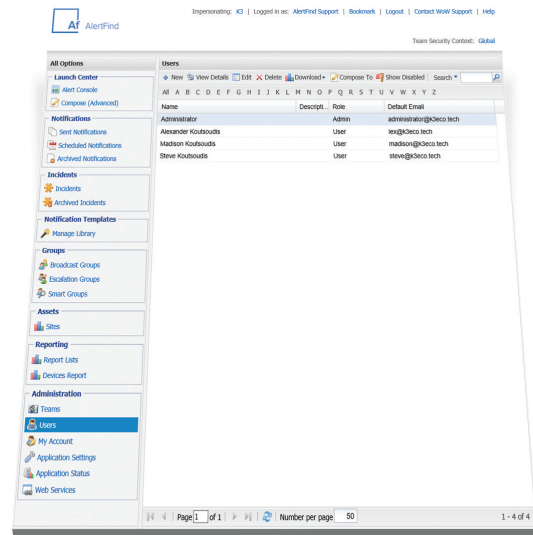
Af AlertFind

Impersonating: K3 | Logged in as: AlertFind Support | Bookmark | Logout | Contact WoW Support | Help

Team Security Context: Global

All Options

Launch Center
Alert Console
Compose (Advanced)

Notifications
Sent Notifications
Scheduled Notifications
Archived Notifications

Incidents
Incidents
Archived Incidents

Notification Templates
Manage Library

Groups
Broadcast Groups
Escalation Groups
Smart Groups

Assets
Sites

Reporting
Report Lists
Devices Report

Administration
Teams
Users
My Account
Application Settings
Application Status
Web Services

Users

New | View Details | Edit | Delete | Download | Compose To | Show Disabled | Search

All A B C D E F G H I J K L M N O P Q R S T U V W X Y Z

| Name | Descripti... | Role | Default Email |
|---|---|---|---|
| Administrator | | Admin | administrator@k3eco.tech |
| Alexander Koutsoudis | | User | lex@k3eco.tech |
| Madison Koutsoudis | | User | madison@k3eco.tech |
| Steve Koutsoudis | | User | steve@k3eco.tech |

Page 1 of 1 | Number per page 50

1 - 4 of 4